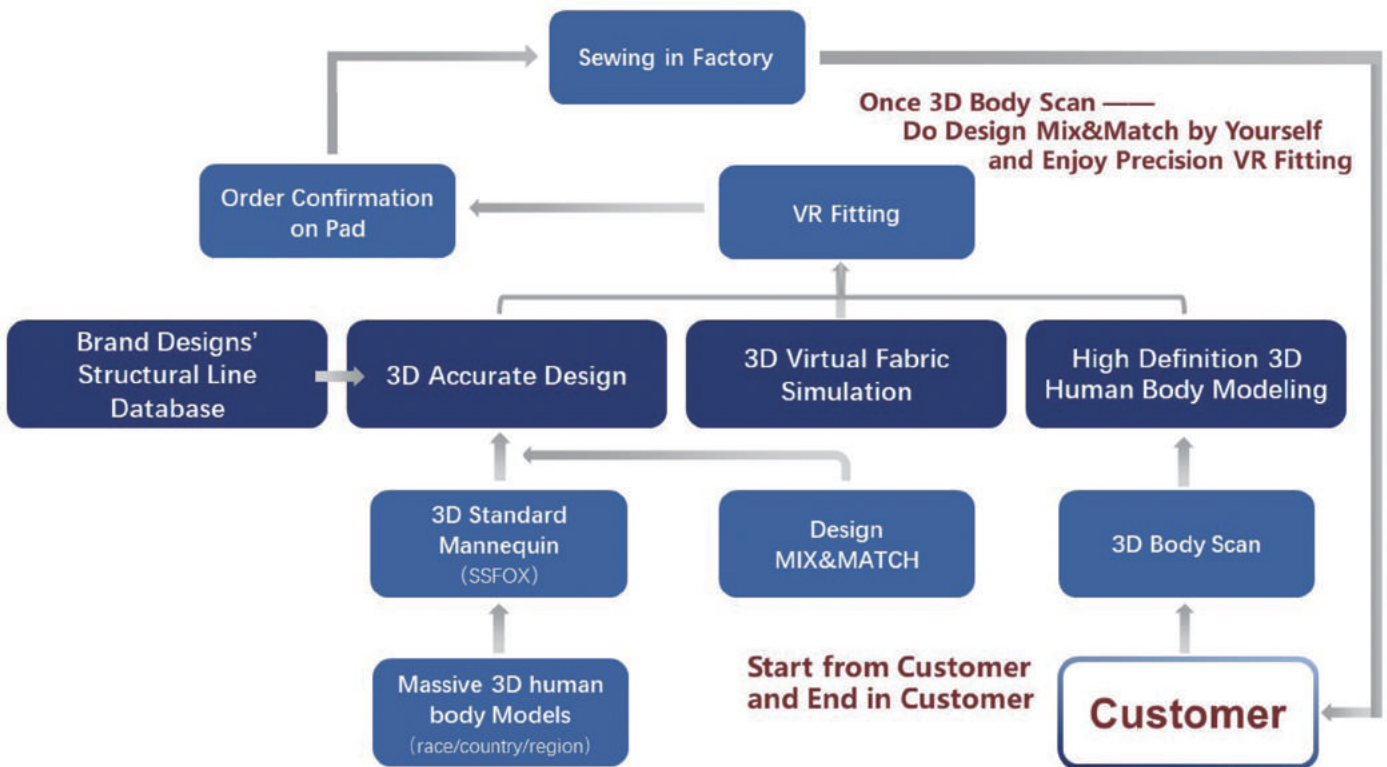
Sewing in Factory

Once 3D Body Scan ——
Do Design Mix&Match by Yourself
and Enjoy Precision VR Fitting

Order Confirmation on Pad

VR Fitting

Brand Designs' Structural Line Database

3D Accurate Design

3D Virtual Fabric Simulation

High Definition 3D Human Body Modeling

3D Standard Mannequin (SSFOX)

Design MIX&MATCH

3D Body Scan

Massive 3D human body Models (race/country/region)

Start from Customer and End in Customer

Customer